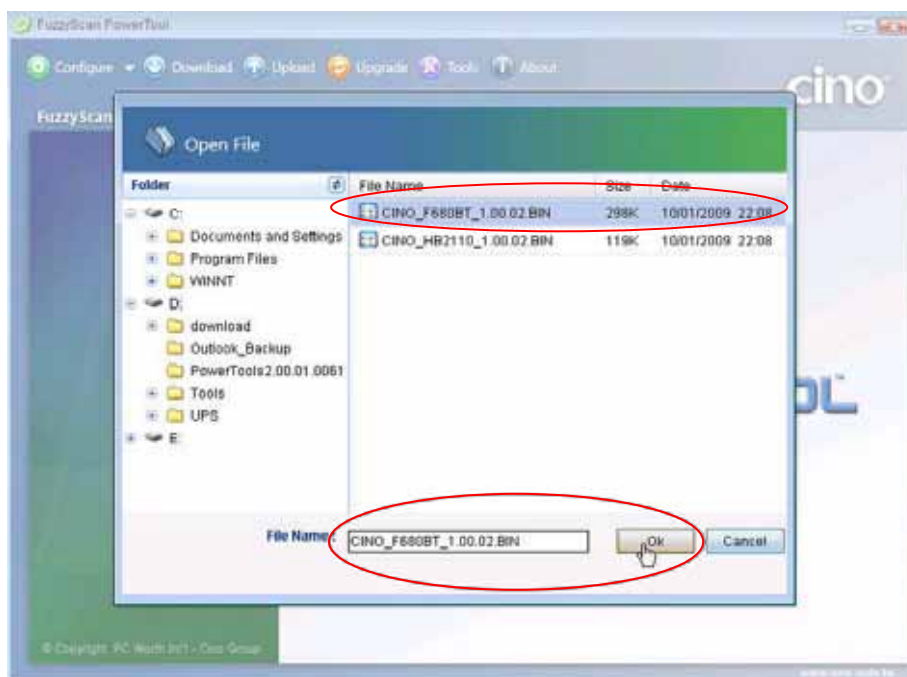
FuzzyScan PowerTool

Configure Download Upload Upgrade Tools About

cino

FuzzyScan

Open File

Folder

C:
Documents and Settings
Program Files
WINNT
D:
download
Outlook_Backup
PowerTools2.00.01.0061
Tools
UPS
E:

| File Name | Size | Date |
|---|---|---|
| CINO_F680BT_1.00.02.BIN | 298K | 10/01/2009 22:08 |
| CINO_HB2110_1.00.02.BIN | 119K | 10/01/2009 22:08 |

File Name: CINO_F680BT_1.00.02.BIN

Ok

Cancel

© Copyright PC Worth Int'l - Cino Group